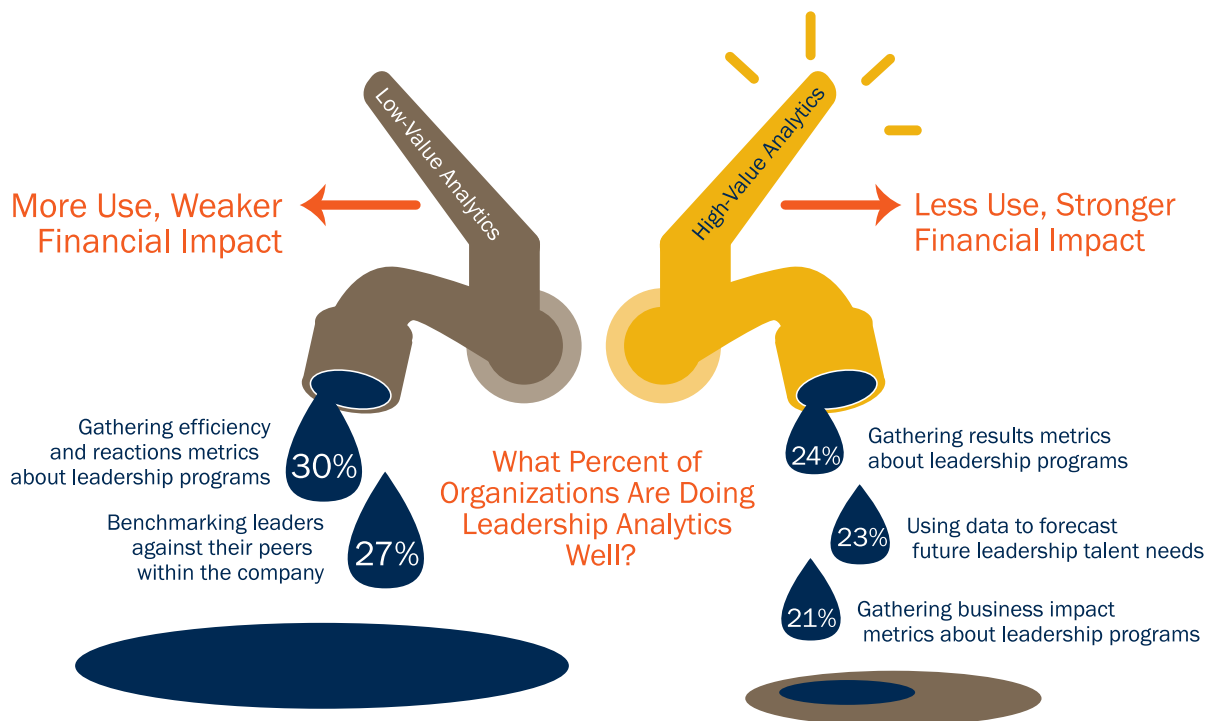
Low-Value Analytics

High-Value Analytics

More Use, Weaker Financial Impact

Less Use, Stronger Financial Impact

Gathering efficiency and reactions metrics about leadership programs

30%

Benchmarking leaders against their peers within the company

27%

What Percent of Organizations Are Doing Leadership Analytics Well?

24%

Gathering results metrics about leadership programs

23%

Using data to forecast future leadership talent needs

21%

Gathering business impact metrics about leadership programs